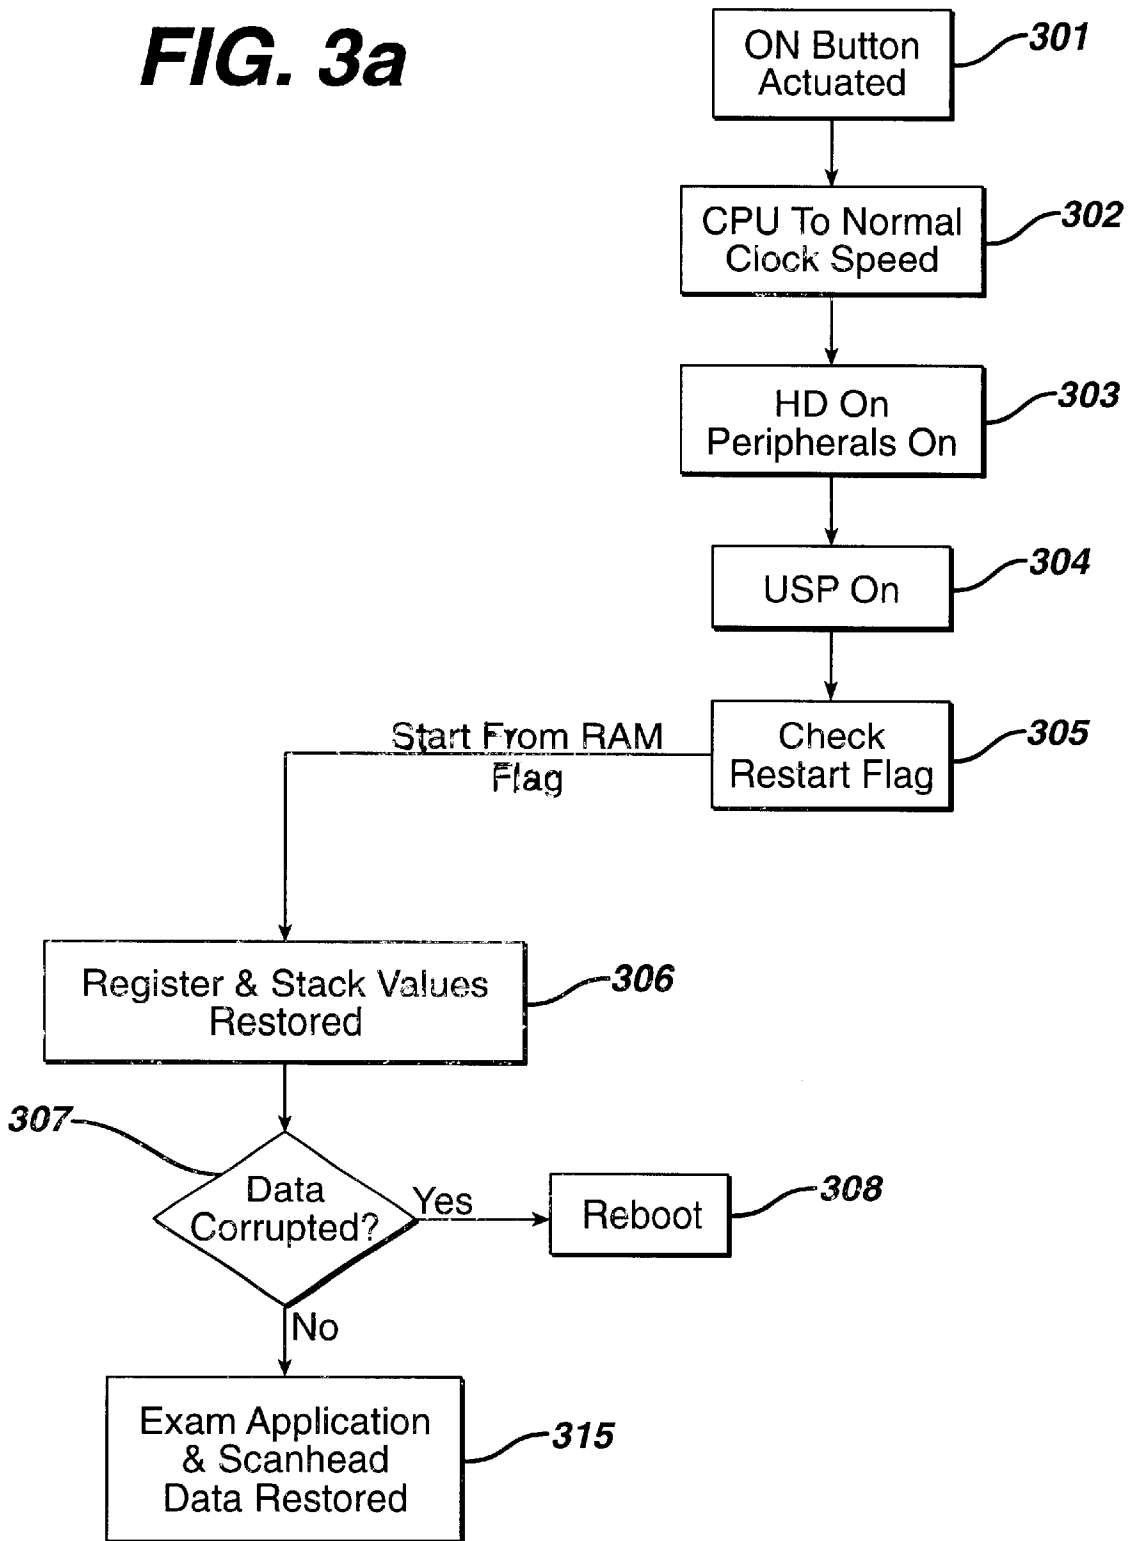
FIG. 3a

ON Button Actuated
301

CPU To Normal Clock Speed
302

HD On Peripherals On
303

USP On
304

Check Restart Flag
305

Start From RAM Flag

Register & Stack Values Restored
306

307
Data Corrupted?

Yes

Reboot
308

No

Exam Application & Scanhead Data Restored
315